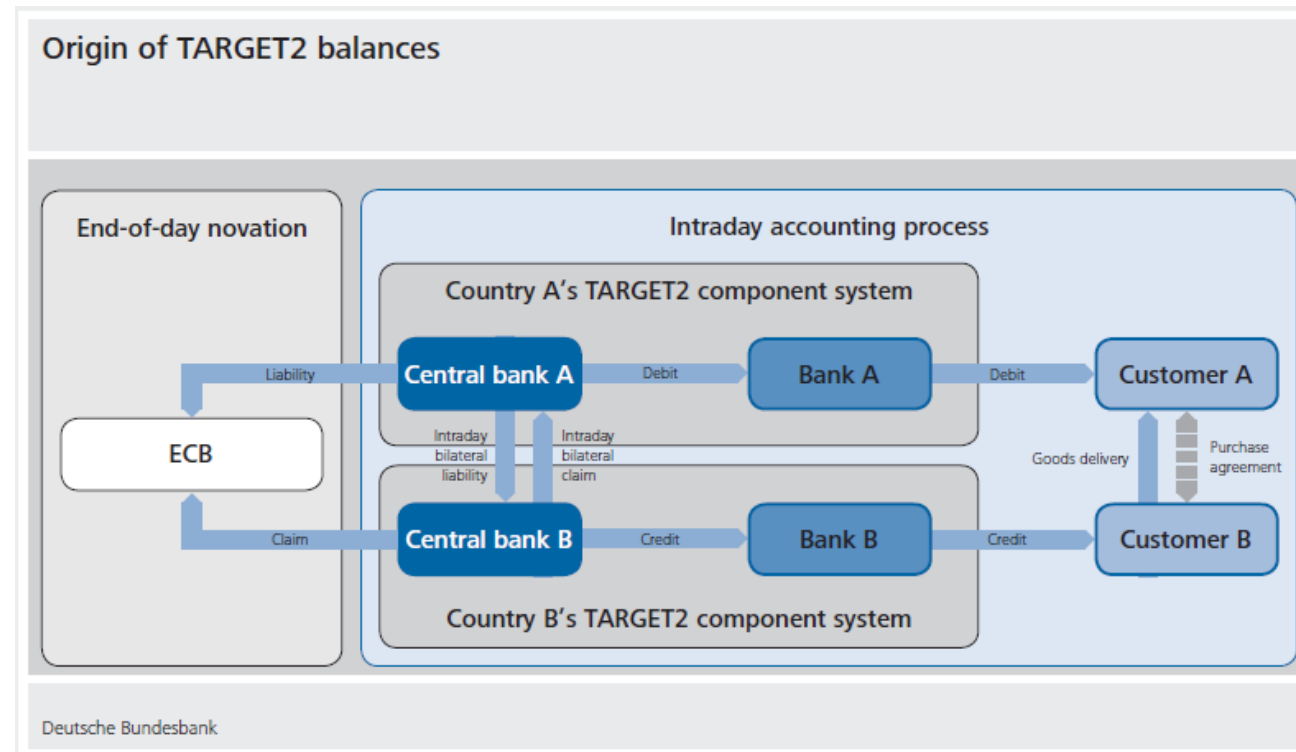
Origin of TARGET2 balances

End-of-day novation

Intraday accounting process

Country A's TARGET2 component system

Liability

Central bank A

Debit

Bank A

Debit

Customer A

ECB

Intraday bilateral liability

Intraday bilateral claim

Goods delivery

Purchase agreement

Claim

Central bank B

Credit

Bank B

Credit

Customer B

Country B's TARGET2 component system

Deutsche Bundesbank